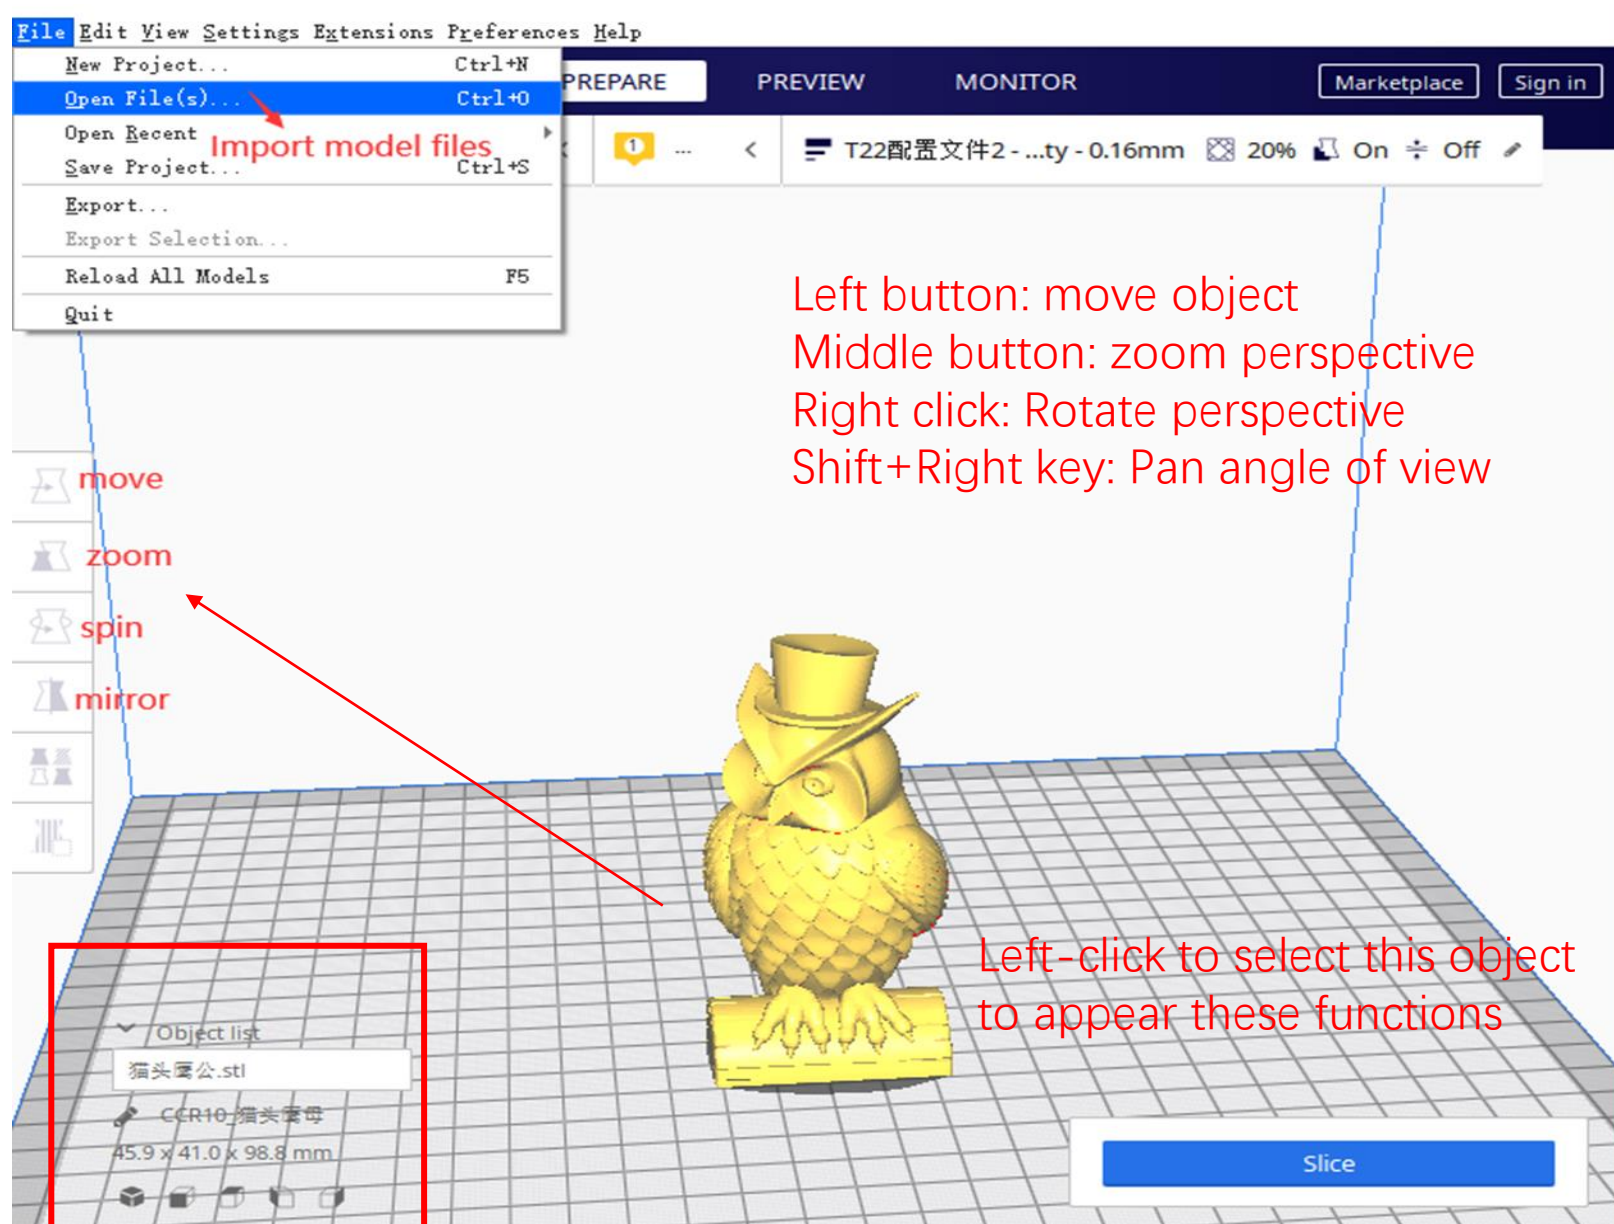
File Edit View Settings Extensions Preferences Help

New Project... Ctrl+N
Open File(s)... Ctrl+O
Open Recent
Save Project... Ctrl+S
Export...
Export Selection...
Reload All Models F5
Quit

Import model files

PREPARE PREVIEW MONITOR Marketplace Sign in

1 ... < T22配置文件2 - ...ty - 0.16mm 20% On Off

Left button: move object
Middle button: zoom perspective
Right click: Rotate perspective
Shift+Right key: Pan angle of view

move
zoom
spin
mirror

Left-click to select this object to appear these functions

Object list
猫头鹰公.stl
CCR10_猫头鹰母
45.9 x 41.0 x 98.8 mm

Slice